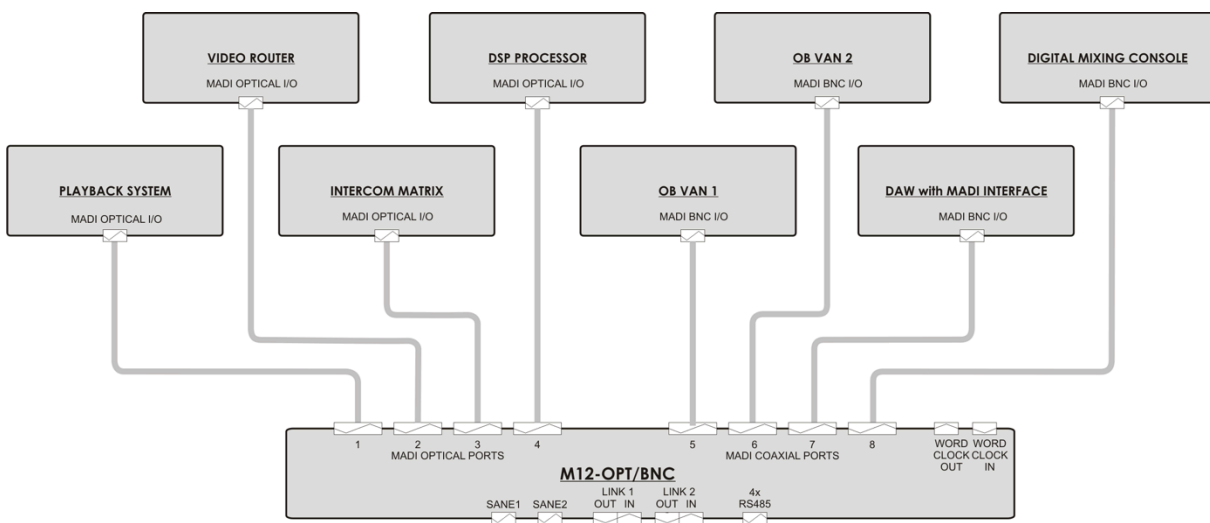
VIDEO ROUTER
MADI OPTICAL I/O

DSP PROCESSOR
MADI OPTICAL I/O

OB VAN 2
MADI BNC I/O

DIGITAL MIXING CONSOLE
MADI BNC I/O

PLAYBACK SYSTEM
MADI OPTICAL I/O

INTERCOM MATRIX
MADI OPTICAL I/O

OB VAN 1
MADI BNC I/O

DAW with MADI INTERFACE
MADI BNC I/O

1 2 3 4
MADI OPTICAL PORTS

5 6 7 8
MADI COAXIAL PORTS

WORD CLOCK OUT
WORD CLOCK IN

M12-OPT/BNC

SANE1 SANE2
LINK 1 OUT IN
LINK 2 OUT IN
4x RS485